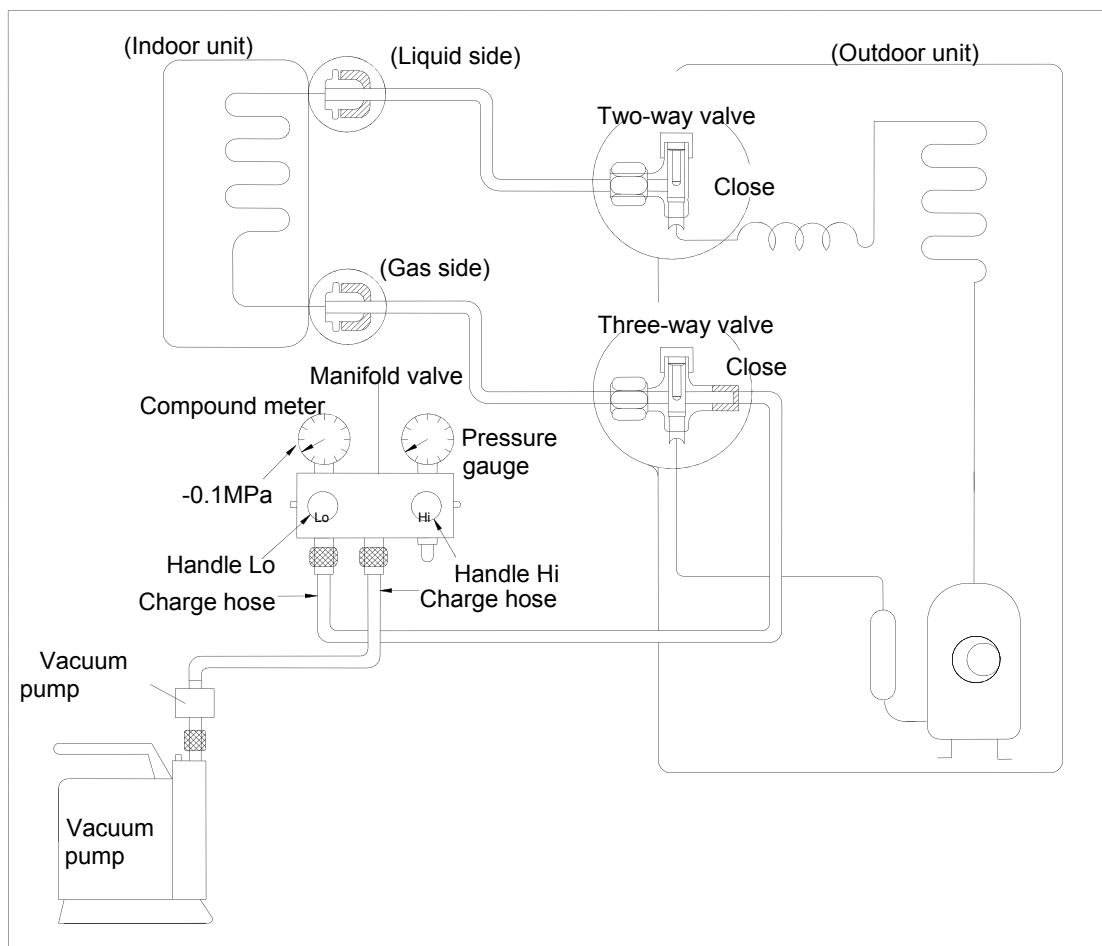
(Indoor unit)
(Liquid side)
(Outdoor unit)
Two-way valve
Close
(Gas side)
Three-way valve
Close
Manifold valve
Compound meter
Pressure gauge
-0.1MPa
Lo
Hi
Handle Lo
Handle Hi
Charge hose
Charge hose
Vacuum pump
Vacuum pump